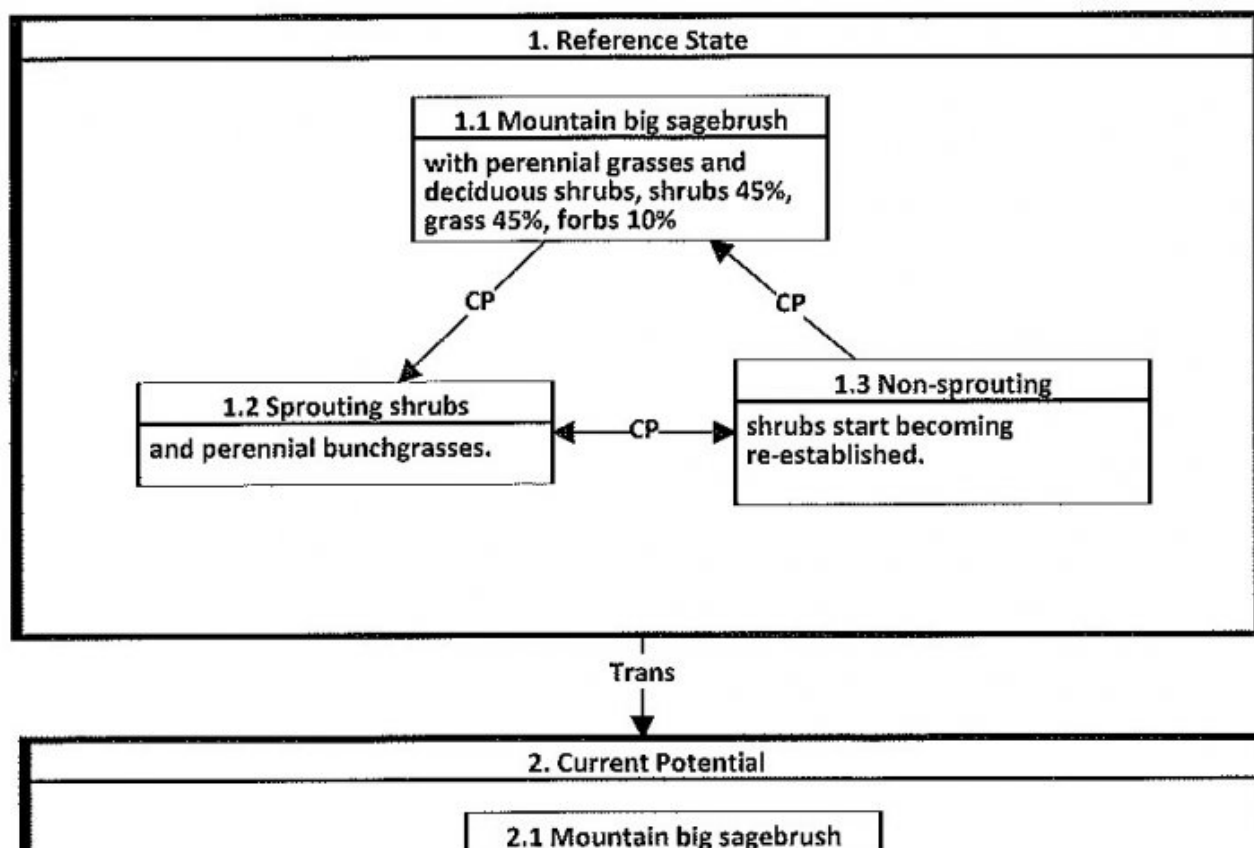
1. Reference State

1.1 Mountain big sagebrush

with perennial grasses and deciduous shrubs, shrubs 45%, grass 45%, forbs 10%

CP

CP

1.2 Sprouting shrubs

and perennial bunchgrasses.

CP

1.3 Non-sprouting

shrubs start becoming re-established.

Trans

2. Current Potential

2.1 Mountain big sagebrush